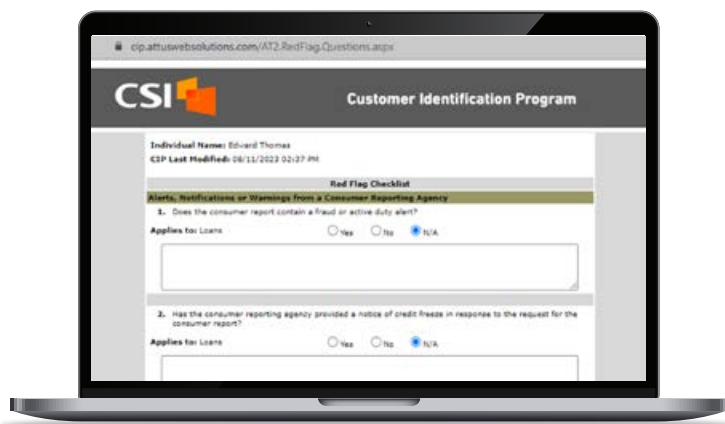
cip.attuswebsolutions.com/AT2.RedFlag.Questions.aspx

CSI

Customer Identification Program

Individual Name: Edward Thomas
CIP Last Modified: 08/11/2023 02:37 PM

Red Flag Checklist

Alerts, Notifications or Warnings from a Consumer Reporting Agency

1. Does the consumer report contain a fraud or active duty alert?

Applies to: Loans

Yes No N/A

2. Has the consumer reporting agency provided a notice of credit freeze in response to the request for the consumer report?

Applies to: Loans

Yes No N/A